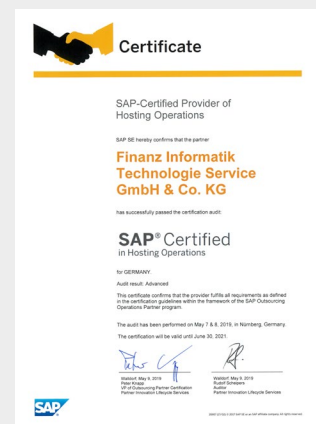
Certificate

SAP-Certified Provider of Hosting Operations

SAP SE hereby confirms that the partner

Finanz Informatik Technologie Service GmbH & Co. KG

has successfully passed the certification audit:

SAP® Certified
in Hosting Operations

for GERMANY.

Audit result: Advanced

This certificate confirms that the provider fulfills all requirements as defined in the certification guidelines within the framework of the SAP Outsourcing Operations Partner program.

The audit has been performed on May 7 & 8, 2019, in Nürnberg, Germany.

The certification will be valid until June 30, 2021.

Walldorf, May 9, 2019
Peter Knapp
VP of Outsourcing Partner Certification
Partner Innovation Lifecycle Services

Walldorf, May 9, 2019
Rudolf Scheepers
Auditor
Partner Innovation Lifecycle Services

SAP

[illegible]